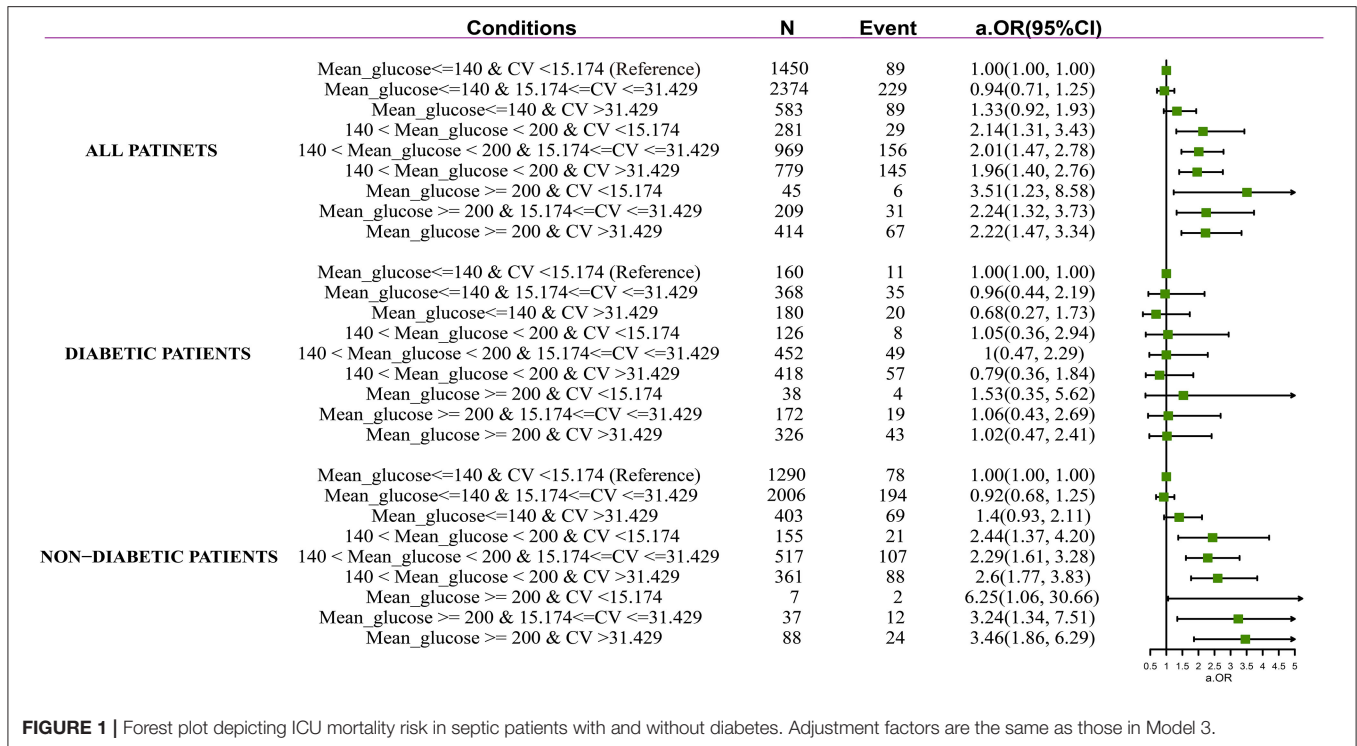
| | Conditions | N | Event | a.OR(95%CI) |
|---|---|---|---|---|
| ALL PATINETS | Mean_glucose<=140 & CV <15.174 (Reference) | 1450 | 89 | 1.00(1.00, 1.00) |
| | Mean_glucose<=140 & 15.174<=CV <=31.429 | 2374 | 229 | 0.94(0.71, 1.25) |
| | Mean_glucose<=140 & CV >31.429 | 583 | 89 | 1.33(0.92, 1.93) |
| | 140 < Mean_glucose < 200 & CV <15.174 | 281 | 29 | 2.14(1.31, 3.43) |
| | 140 < Mean_glucose < 200 & 15.174<=CV <=31.429 | 969 | 156 | 2.01(1.47, 2.78) |
| | 140 < Mean_glucose < 200 & CV >31.429 | 779 | 145 | 1.96(1.40, 2.76) |
| | Mean_glucose >= 200 & CV <15.174 | 45 | 6 | 3.51(1.23, 8.58) |
| | Mean_glucose >= 200 & 15.174<=CV <=31.429 | 209 | 31 | 2.24(1.32, 3.73) |
| | Mean_glucose >= 200 & CV >31.429 | 414 | 67 | 2.22(1.47, 3.34) |
| DIABETIC PATIENTS | Mean_glucose<=140 & CV <15.174 (Reference) | 160 | 11 | 1.00(1.00, 1.00) |
| | Mean_glucose<=140 & 15.174<=CV <=31.429 | 368 | 35 | 0.96(0.44, 2.19) |
| | Mean_glucose<=140 & CV >31.429 | 180 | 20 | 0.68(0.27, 1.73) |
| | 140 < Mean_glucose < 200 & CV <15.174 | 126 | 8 | 1.05(0.36, 2.94) |
| | 140 < Mean_glucose < 200 & 15.174<=CV <=31.429 | 452 | 49 | 1(0.47, 2.29) |
| | 140 < Mean_glucose < 200 & CV >31.429 | 418 | 57 | 0.79(0.36, 1.84) |
| | Mean_glucose >= 200 & CV <15.174 | 38 | 4 | 1.53(0.35, 5.62) |
| | Mean_glucose >= 200 & 15.174<=CV <=31.429 | 172 | 19 | 1.06(0.43, 2.69) |
| | Mean_glucose >= 200 & CV >31.429 | 326 | 43 | 1.02(0.47, 2.41) |
| NON−DIABETIC PATIENTS | Mean_glucose<=140 & CV <15.174 (Reference) | 1290 | 78 | 1.00(1.00, 1.00) |
| | Mean_glucose<=140 & 15.174<=CV <=31.429 | 2006 | 194 | 0.92(0.68, 1.25) |
| | Mean_glucose<=140 & CV >31.429 | 403 | 69 | 1.4(0.93, 2.11) |
| | 140 < Mean_glucose < 200 & CV <15.174 | 155 | 21 | 2.44(1.37, 4.20) |
| | 140 < Mean_glucose < 200 & 15.174<=CV <=31.429 | 517 | 107 | 2.29(1.61, 3.28) |
| | 140 < Mean_glucose < 200 & CV >31.429 | 361 | 88 | 2.6(1.77, 3.83) |
| | Mean_glucose >= 200 & CV <15.174 | 7 | 2 | 6.25(1.06, 30.66) |
| | Mean_glucose >= 200 & 15.174<=CV <=31.429 | 37 | 12 | 3.24(1.34, 7.51) |
| | Mean_glucose >= 200 & CV >31.429 | 88 | 24 | 3.46(1.86, 6.29) |

0.5 1 1.5 2 2.5 3 3.5 4 4.5 5
a.OR

FIGURE 1 | Forest plot depicting ICU mortality risk in septic patients with and without diabetes. Adjustment factors are the same as those in Model 3.